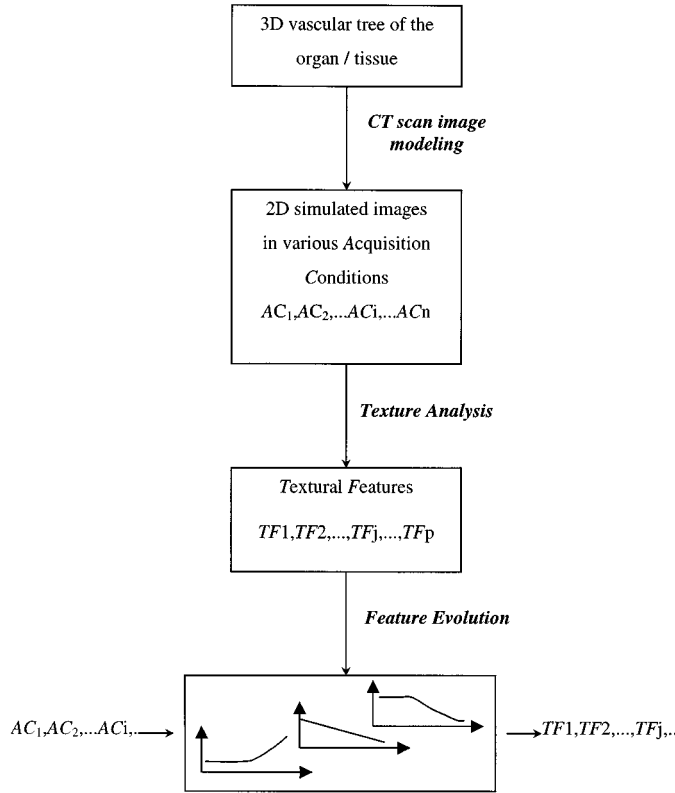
3D vascular tree of the organ / tissue

CT scan image modeling

2D simulated images in various Acquisition Conditions

$AC_1, AC_2, ...AC$i$, ...AC$n

Texture Analysis

Textural Features

$TF1, TF2, ..., TF$j$, ..., TF$p

Feature Evolution

$AC_1, AC_2, ...AC$i,..

$TF1, TF2, ..., TF$j,..